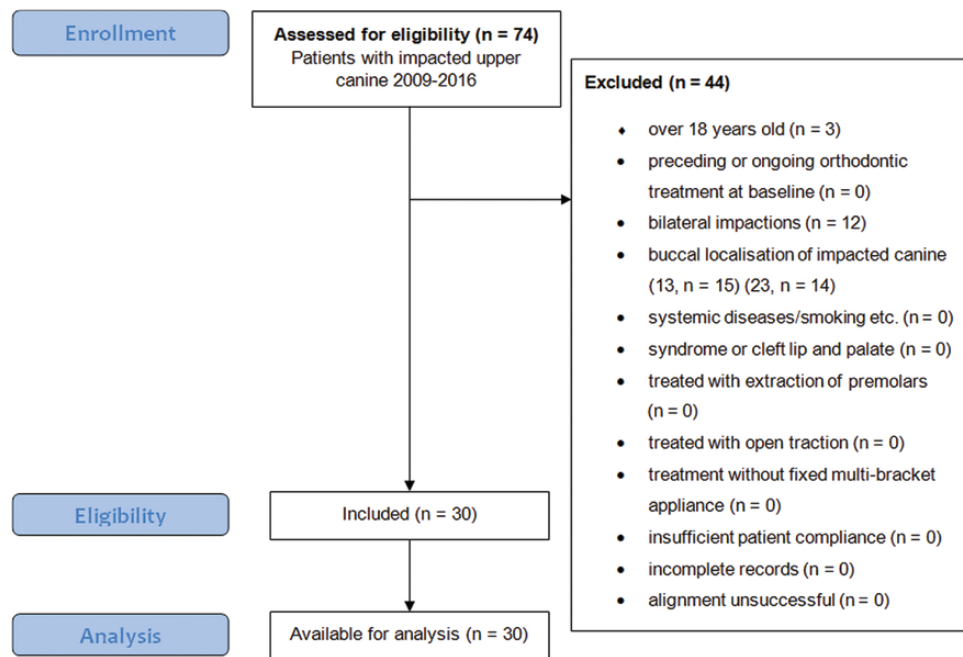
Enrollment

**Assessed for eligibility (n = 74)**
Patients with impacted upper canine 2009-2016

**Excluded (n = 44)**

- over 18 years old (n = 3)
- preceding or ongoing orthodontic treatment at baseline (n = 0)
- bilateral impactions (n = 12)
- buccal localisation of impacted canine (13, n = 15) (23, n = 14)
- systemic diseases/smoking etc. (n = 0)
- syndrome or cleft lip and palate (n = 0)
- treated with extraction of premolars (n = 0)
- treated with open traction (n = 0)
- treatment without fixed multi-bracket appliance (n = 0)
- insufficient patient compliance (n = 0)
- incomplete records (n = 0)
- alignment unsuccessful (n = 0)

Eligibility

Included (n = 30)

Analysis

Available for analysis (n = 30)